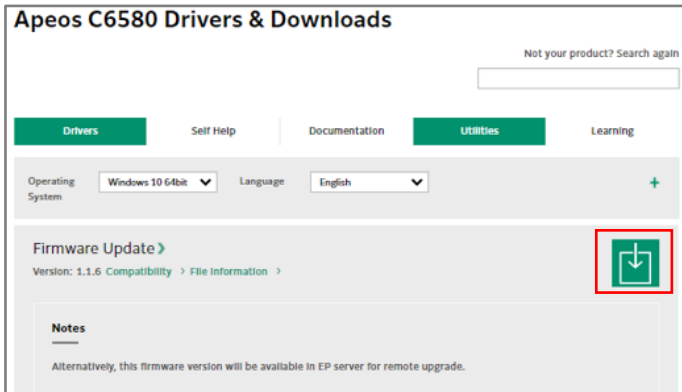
Apeos C6580 Drivers & Downloads

Not your product? Search again

Drivers

Self Help

Documentation

Utilities

Learning

Operating System

Windows 10 64bit

Language

English

+

Firmware Update >

Version: 1.1.6 Compatibility > File Information >

Notes

Alternatively, this firmware version will be available in EP server for remote upgrade.